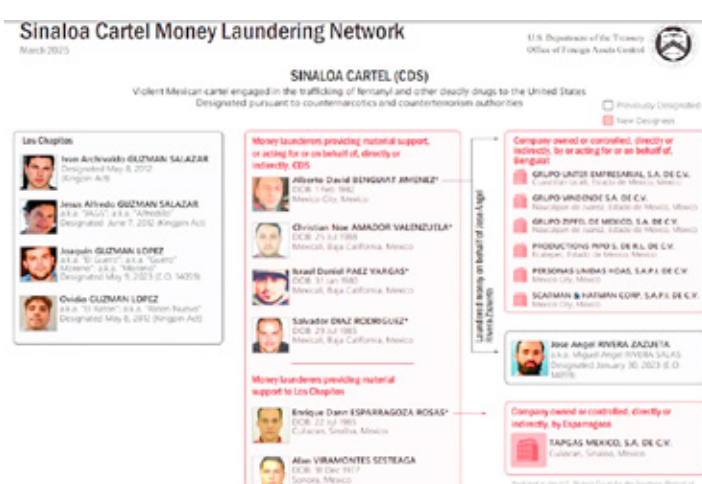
Sinaloa Cartel Money Laundering Network
March 2025

U.S. Department of the Treasury
Office of Foreign Assets Control

SINALOA CARTEL (CDS)
Violent Mexican cartel engaged in the trafficking of fentanyl and other deadly drugs to the United States
Designated pursuant to counternarcotics and counterterrorism authorities

Previously Designated
New Designees

Los Chapitos

Ivan Archivaldo GUZMAN SALAZAR
Designated May 8, 2012
(Kingpin Act)

Jesus Alfredo GUZMAN SALAZAR
a.k.a. "IAGS", a.k.a. "Alfredillo"
Designated June 7, 2012 (Kingpin Act)

Joaquin GUZMAN LOPEZ
a.k.a. "El Guero", a.k.a. "Guero Moreno", a.k.a. "Moreno"
Designated May 9, 2023 (E.O. 14059)

Ovidio GUZMAN LOPEZ
a.k.a. "El Raton", a.k.a. "Raton Nuevo"
Designated May 8, 2012 (Kingpin Act)

Money launderers providing material support, or acting for or on behalf of, directly or indirectly, CDS

Alberto David BENGUART JIMENEZ*
DOB: 1 Feb 1982
Mexico City, Mexico

Christian Noe AMADOR VALENZUELA*
DOB: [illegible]
Mexicali, Baja California, Mexico

Israel Daniel PAEZ VARGAS*
DOB: 31 Jan 1980
Mexicali, Baja California, Mexico

Salvador DIAZ RODRIGUEZ*
DOB: 29 Jul 1983
Mexicali, Baja California, Mexico

Money launderers providing material support to Los Chapitos

Enrique Dann ESPARRAGOZA ROSAS*
DOB: 22 Jul 1985
Culiacan, Sinaloa, Mexico

Alan VIRAMONTES SESTEAGA
DOB: 18 Dec 1977
Sonora, Mexico

Laundered money on behalf of Jose Angel Rivera Zazueta

Company owned or controlled, directly or indirectly, by or acting for or on behalf of, Benguart

GRUPO UNTEF EMPRESARIAL, S.A. DE C.V.
Cuautitlan Izcalli, Estado de Mexico, Mexico

GRUPO VINDENDE S.A. DE C.V.
Naucalpan de Juarez, Estado de Mexico, Mexico

GRUPO ZIPFEL DE MEXICO, S.A. DE C.V.
Naucalpan de Juarez, Estado de Mexico, Mexico

PRODUCTIONS PIPO'S, DE R.L. DE C.V.
Ecatepec, Estado de Mexico, Mexico

PERSONAS UNIDAS HOAS, S.A.P.I. DE C.V.
Mexico City, Mexico

SCATMAN & HATMAN CORP, S.A.P.I. DE C.V.
Mexico City, Mexico

Jose Angel RIVERA ZAZUETA
a.k.a. Miguel Angel RIVERA SALAS
Designated January 30, 2023 (E.O. 14059)

Company owned or controlled, directly or indirectly, by Esparragoza

TAPGAS MEXICO, S.A. DE C.V.
Culiacan, Sinaloa, Mexico

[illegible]